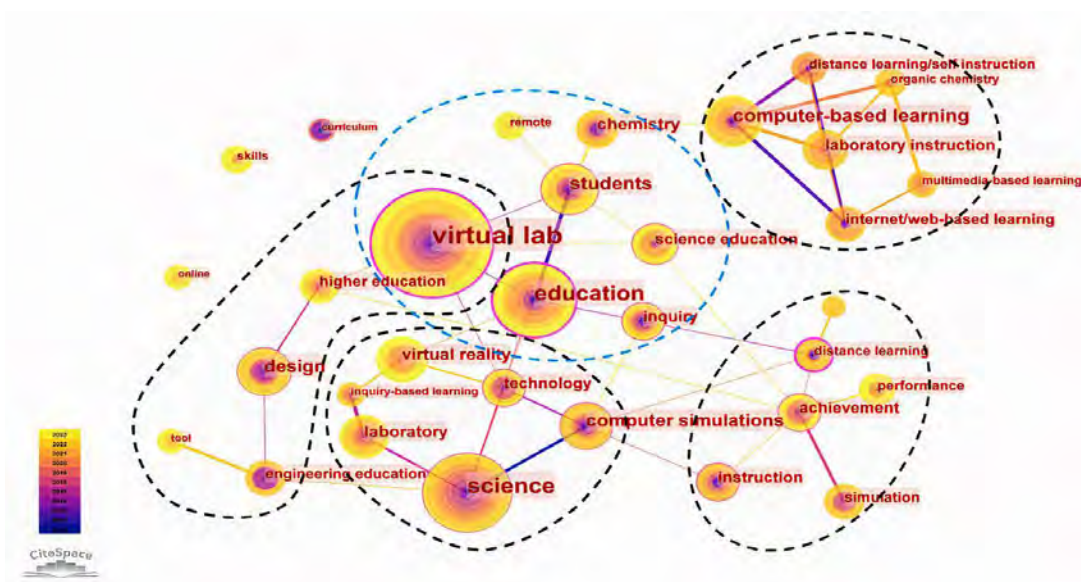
distance learning/self instruction
organic chemistry
remote
chemistry
computer-based learning
curriculum
laboratory instruction
skills
students
multimedia-based learning
internet/web-based learning
virtual lab
science education
online
higher education
education
inquiry
distance learning
design
virtual reality
performance
inquiry-based learning
technology
achievement
laboratory
computer simulations
tool
engineering education
instruction
science
simulation
2022
2021
2020
2019
2018
2017
2016
CiteSpace